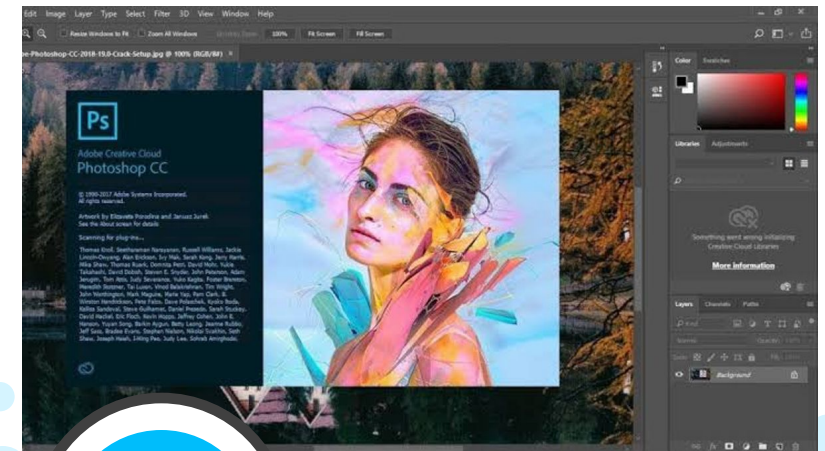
Edit Image Layer Type Select Filter 3D View Window Help

Resize Windows to Fit  Zoom All Windows  100%  Fit Screen  Fill Screen

e-Photoshop-CC-2018-19.0-Crack-Setup.jpg @ 100% (RGB/8#)

Ps

Adobe Creative Cloud
Photoshop CC

© 1990-2017 Adobe Systems Incorporated. All rights reserved.

Artwork by Elizaveta Porodina and Janusz Jurek
See the About screen for details

Scanning for plug-ins...

Thomas Knoll, Seetharaman Narayanan, Russell Williams, Jackie Lincoln-Owyang, Alan Erickson, Ivy Mak, Sarah Kong, Jerry Harris, Mike Shaw, Thomas Ruark, Domnita Petri, David Mohr, Yukie Takahashi, David Dobish, Steven E. Snyder, John Peterson, Adam Jerugim, Tom Attix, Judy Severance, Yuko Kagita, Foster Brereton, Meredith Stotzner, Tai Luxon, Vinod Balakrishnan, Tim Wright, John Worthington, Mark Maguire, Maria Yap, Pam Clark, B. Winston Hendrickson, Pete Falco, Dave Polaschek, Kyoko Itoda, Kellisa Sandoval, Steve Guilhamet, Daniel Presedo, Sarah Stuckey, David Hackel, Eric Floch, Kevin Hopps, Jeffrey Cohen, John E. Hanson, Yuyan Song, Barkin Aygun, Betty Leong, Jeanne Rubbo, Jeff Sass, Bradee Evans, Stephen Nielson, Nikolai Svakhin, Seth Shaw, Joseph Hsieh, I-Ming Pao, Judy Lee, Sohrab Amirghodsi,

Color  Swatches

Libraries  Adjustments

Something went wrong initializing Creative Cloud Libraries

More information

Layers  Channels  Paths

Kind

Normal  Opacity:

Lock:  Fill:

Background